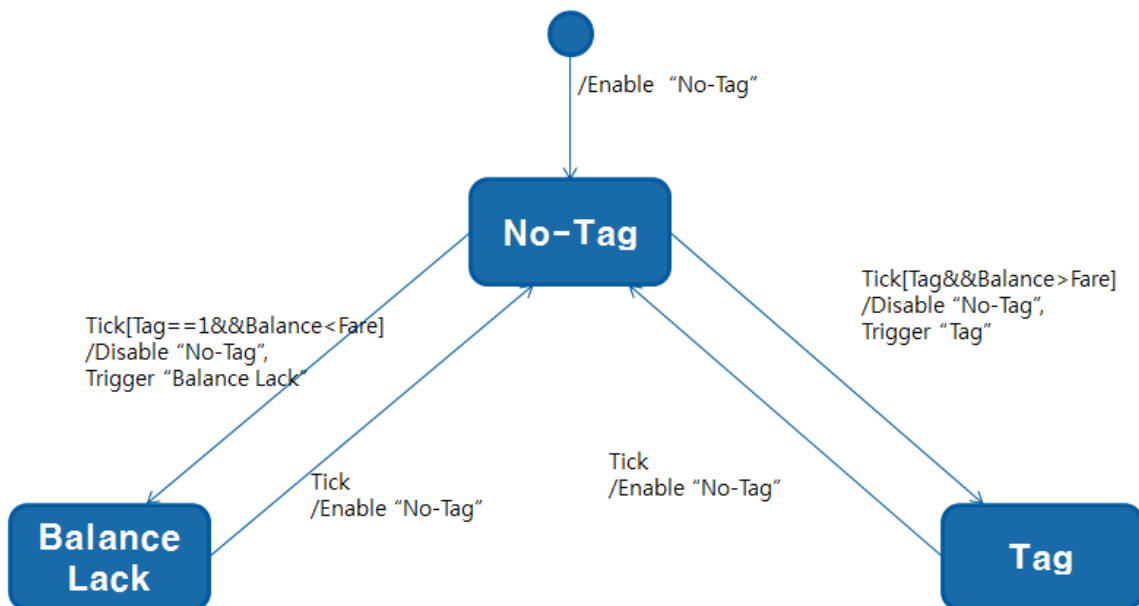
/Enable “No-Tag”

No-Tag

Tick[Tag==1&&Balance<Fare]
/Disable “No-Tag”,
Trigger “Balance Lack”

Tick[Tag&&Balance>Fare]
/Disable “No-Tag”,
Trigger “Tag”

Tick
/Enable “No-Tag”

Tick
/Enable “No-Tag”

Balance Lack

Tag